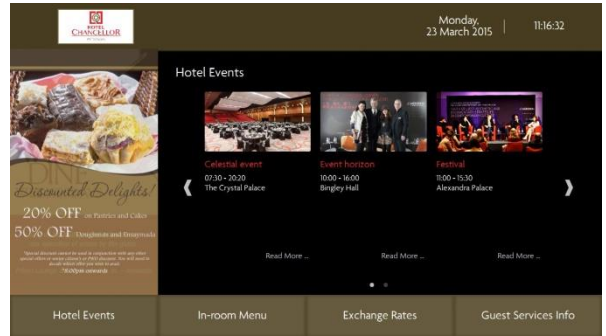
HOTEL CHANCELLOR

Monday, 23 March 2015

11:16:32

DINE

Discounted Delights!

20% OFF on Pastries and Cakes

50% OFF Doughnuts and Bread

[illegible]

Hotel Events

❮

Celestial event
07:30 - 20:20
The Crystal Palace

Read More ...

Event horizon
10:00 - 16:00
Bingley Hall

Read More ...

Festival
11:00 - 15:30
Alexandra Palace

Read More ...

❯

Hotel Events

In-room Menu

Exchange Rates

Guest Services Info